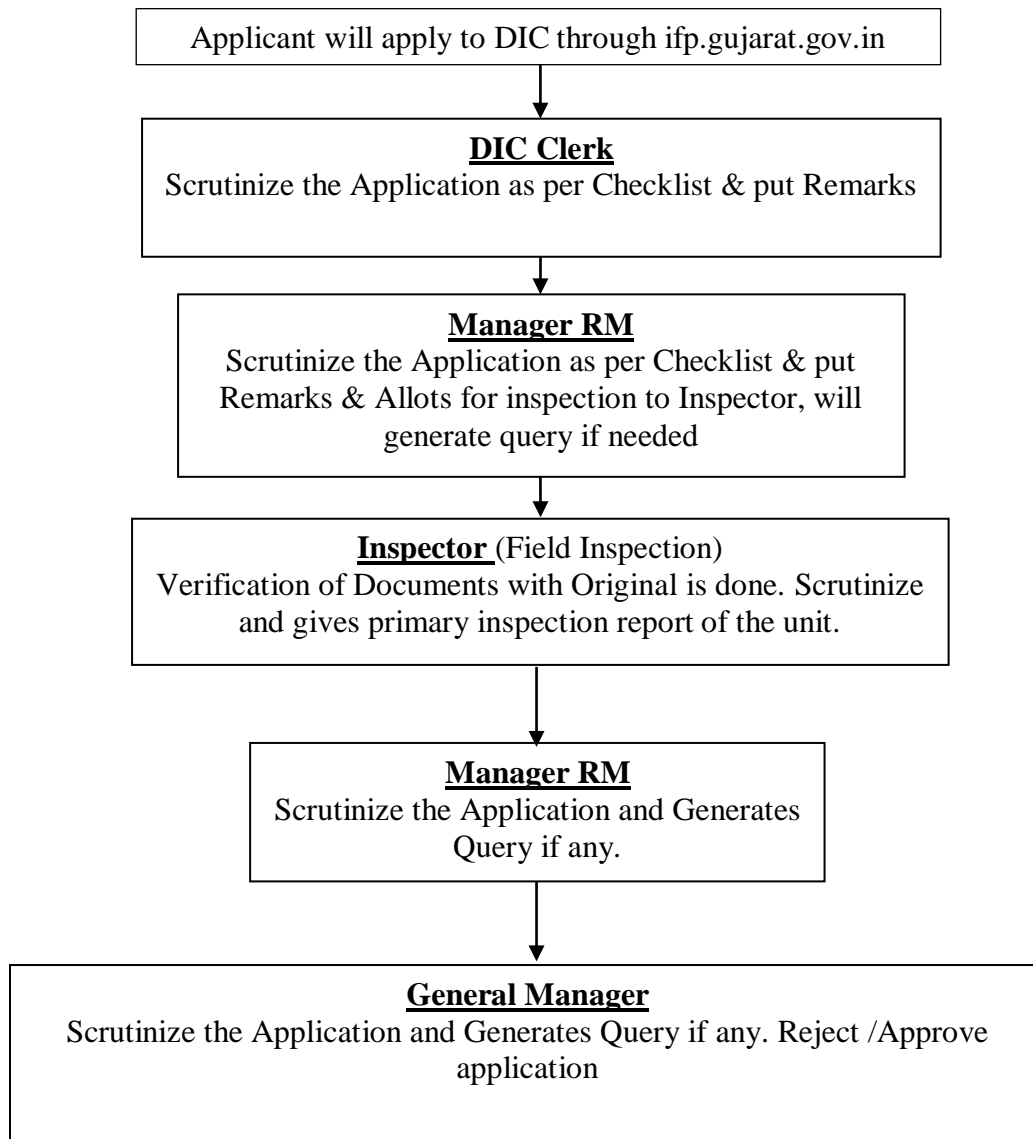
Applicant will apply to DIC through ifp.gujarat.gov.in

DIC Clerk
Scrutinize the Application as per Checklist & put Remarks

Manager RM
Scrutinize the Application as per Checklist & put Remarks & Allots for inspection to Inspector, will generate query if needed

Inspector (Field Inspection)
Verification of Documents with Original is done. Scrutinize and gives primary inspection report of the unit.

Manager RM
Scrutinize the Application and Generates Query if any.

General Manager
Scrutinize the Application and Generates Query if any. Reject /Approve application